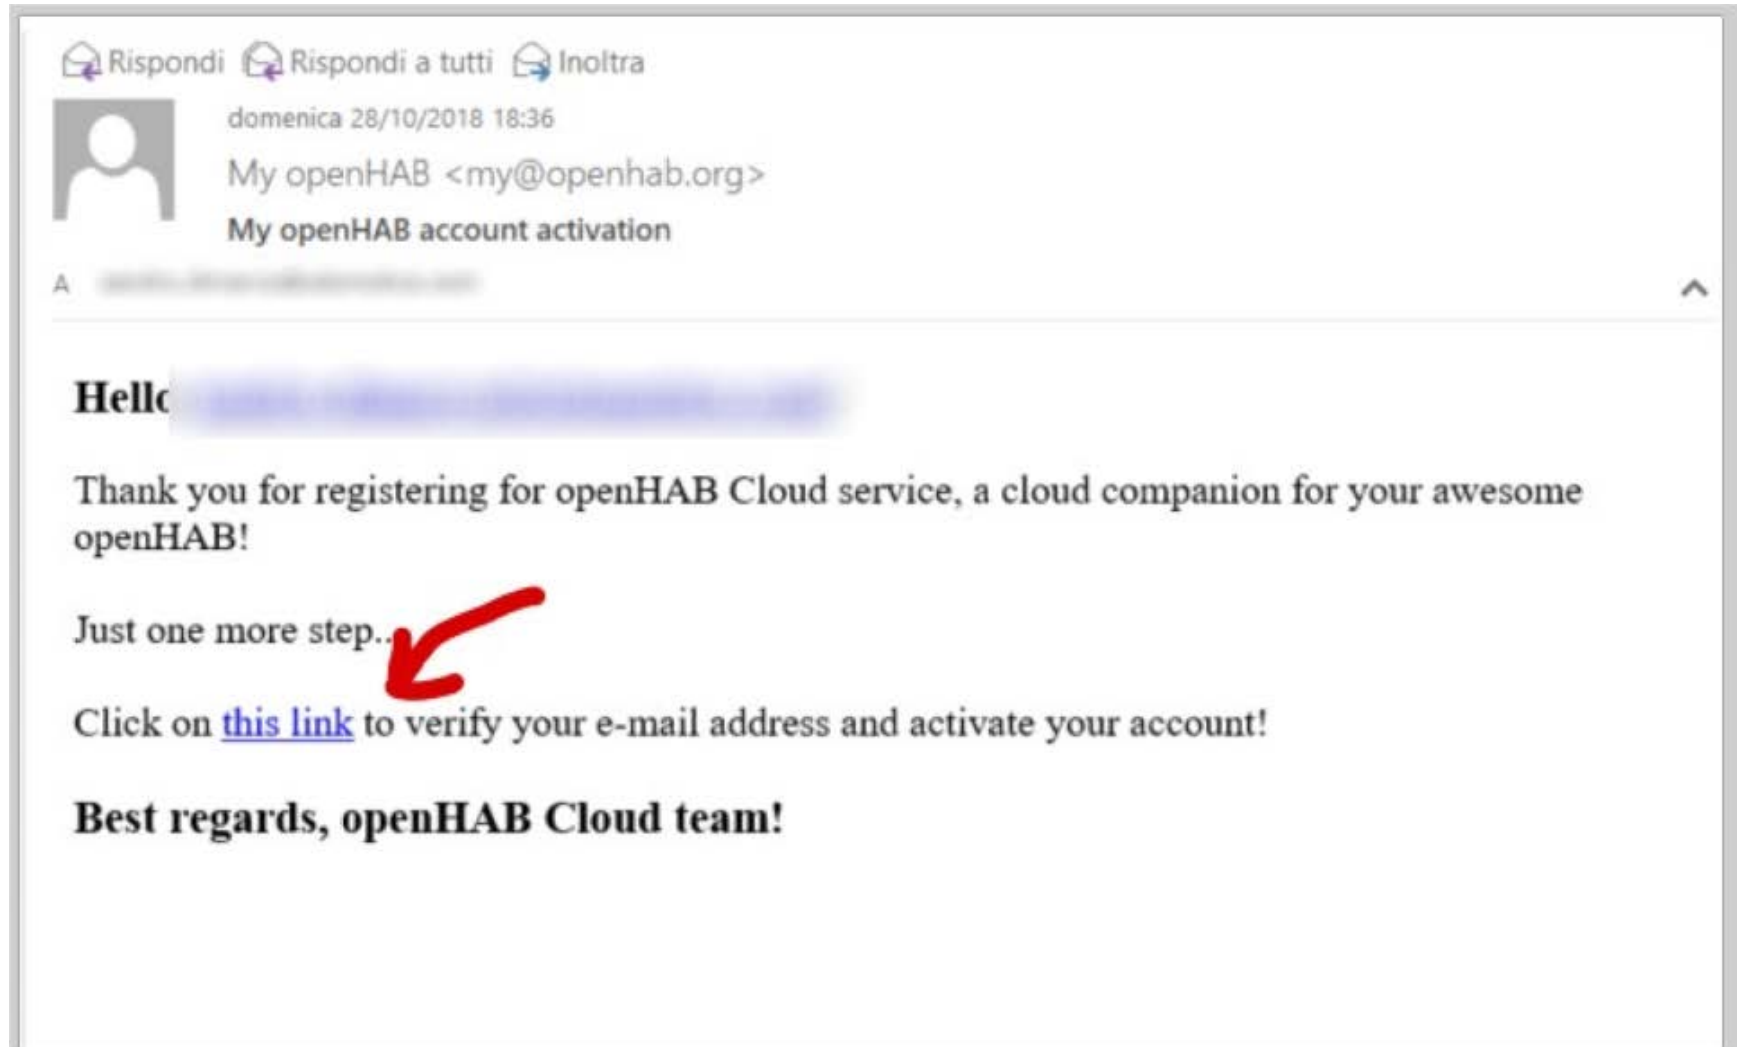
Rispondi Rispondi a tutti Inoltra

domenica 28/10/2018 18:36

My openHAB <my@openhab.org>

My openHAB account activation

A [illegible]

Hellc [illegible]

Thank you for registering for openHAB Cloud service, a cloud companion for your awesome openHAB!

Just one more step...

Click on this link to verify your e-mail address and activate your account!

Best regards, openHAB Cloud team!